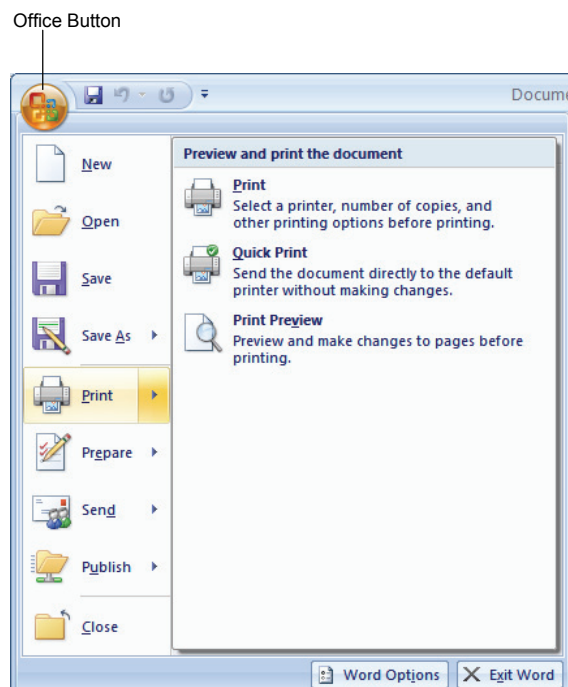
Office Button

Docume

New

Open

Save

Save As

Print

Prepare

Send

Publish

Close

Preview and print the document

Print
Select a printer, number of copies, and other printing options before printing.

Quick Print
Send the document directly to the default printer without making changes.

Print Preview
Preview and make changes to pages before printing.

Word Options

Exit Word